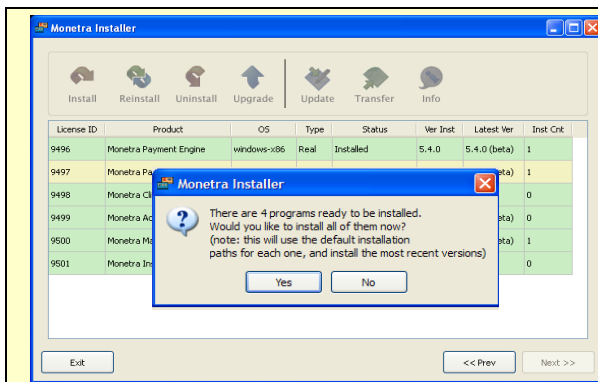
Monetra Installer

Install Reinstall Uninstall Upgrade Update Transfer Info

| License ID | Product | OS | Type | Status | Ver Inst | Latest Ver | Inst Cnt |
|---|---|---|---|---|---|---|---|
| 9496 | Monetra Payment Engine | windows-x86 | Real | Installed | 5.4.0 | 5.4.0 (beta) | 1 |
| 9497 | Monetra Pa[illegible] | | | | | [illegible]eta) | 1 |
| 9498 | Monetra Cl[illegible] | | | | | | 0 |
| 9499 | Monetra Ac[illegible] | | | | | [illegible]eta) | 0 |
| 9500 | Monetra Ma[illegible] | | | | | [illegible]eta) | 1 |
| 9501 | Monetra Ins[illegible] | | | | | | 0 |

Monetra Installer

There are 4 programs ready to be installed. Would you like to install all of them now? (note: this will use the default installation paths for each one, and install the most recent versions)

Yes No

Exit

<< Prev Next >>